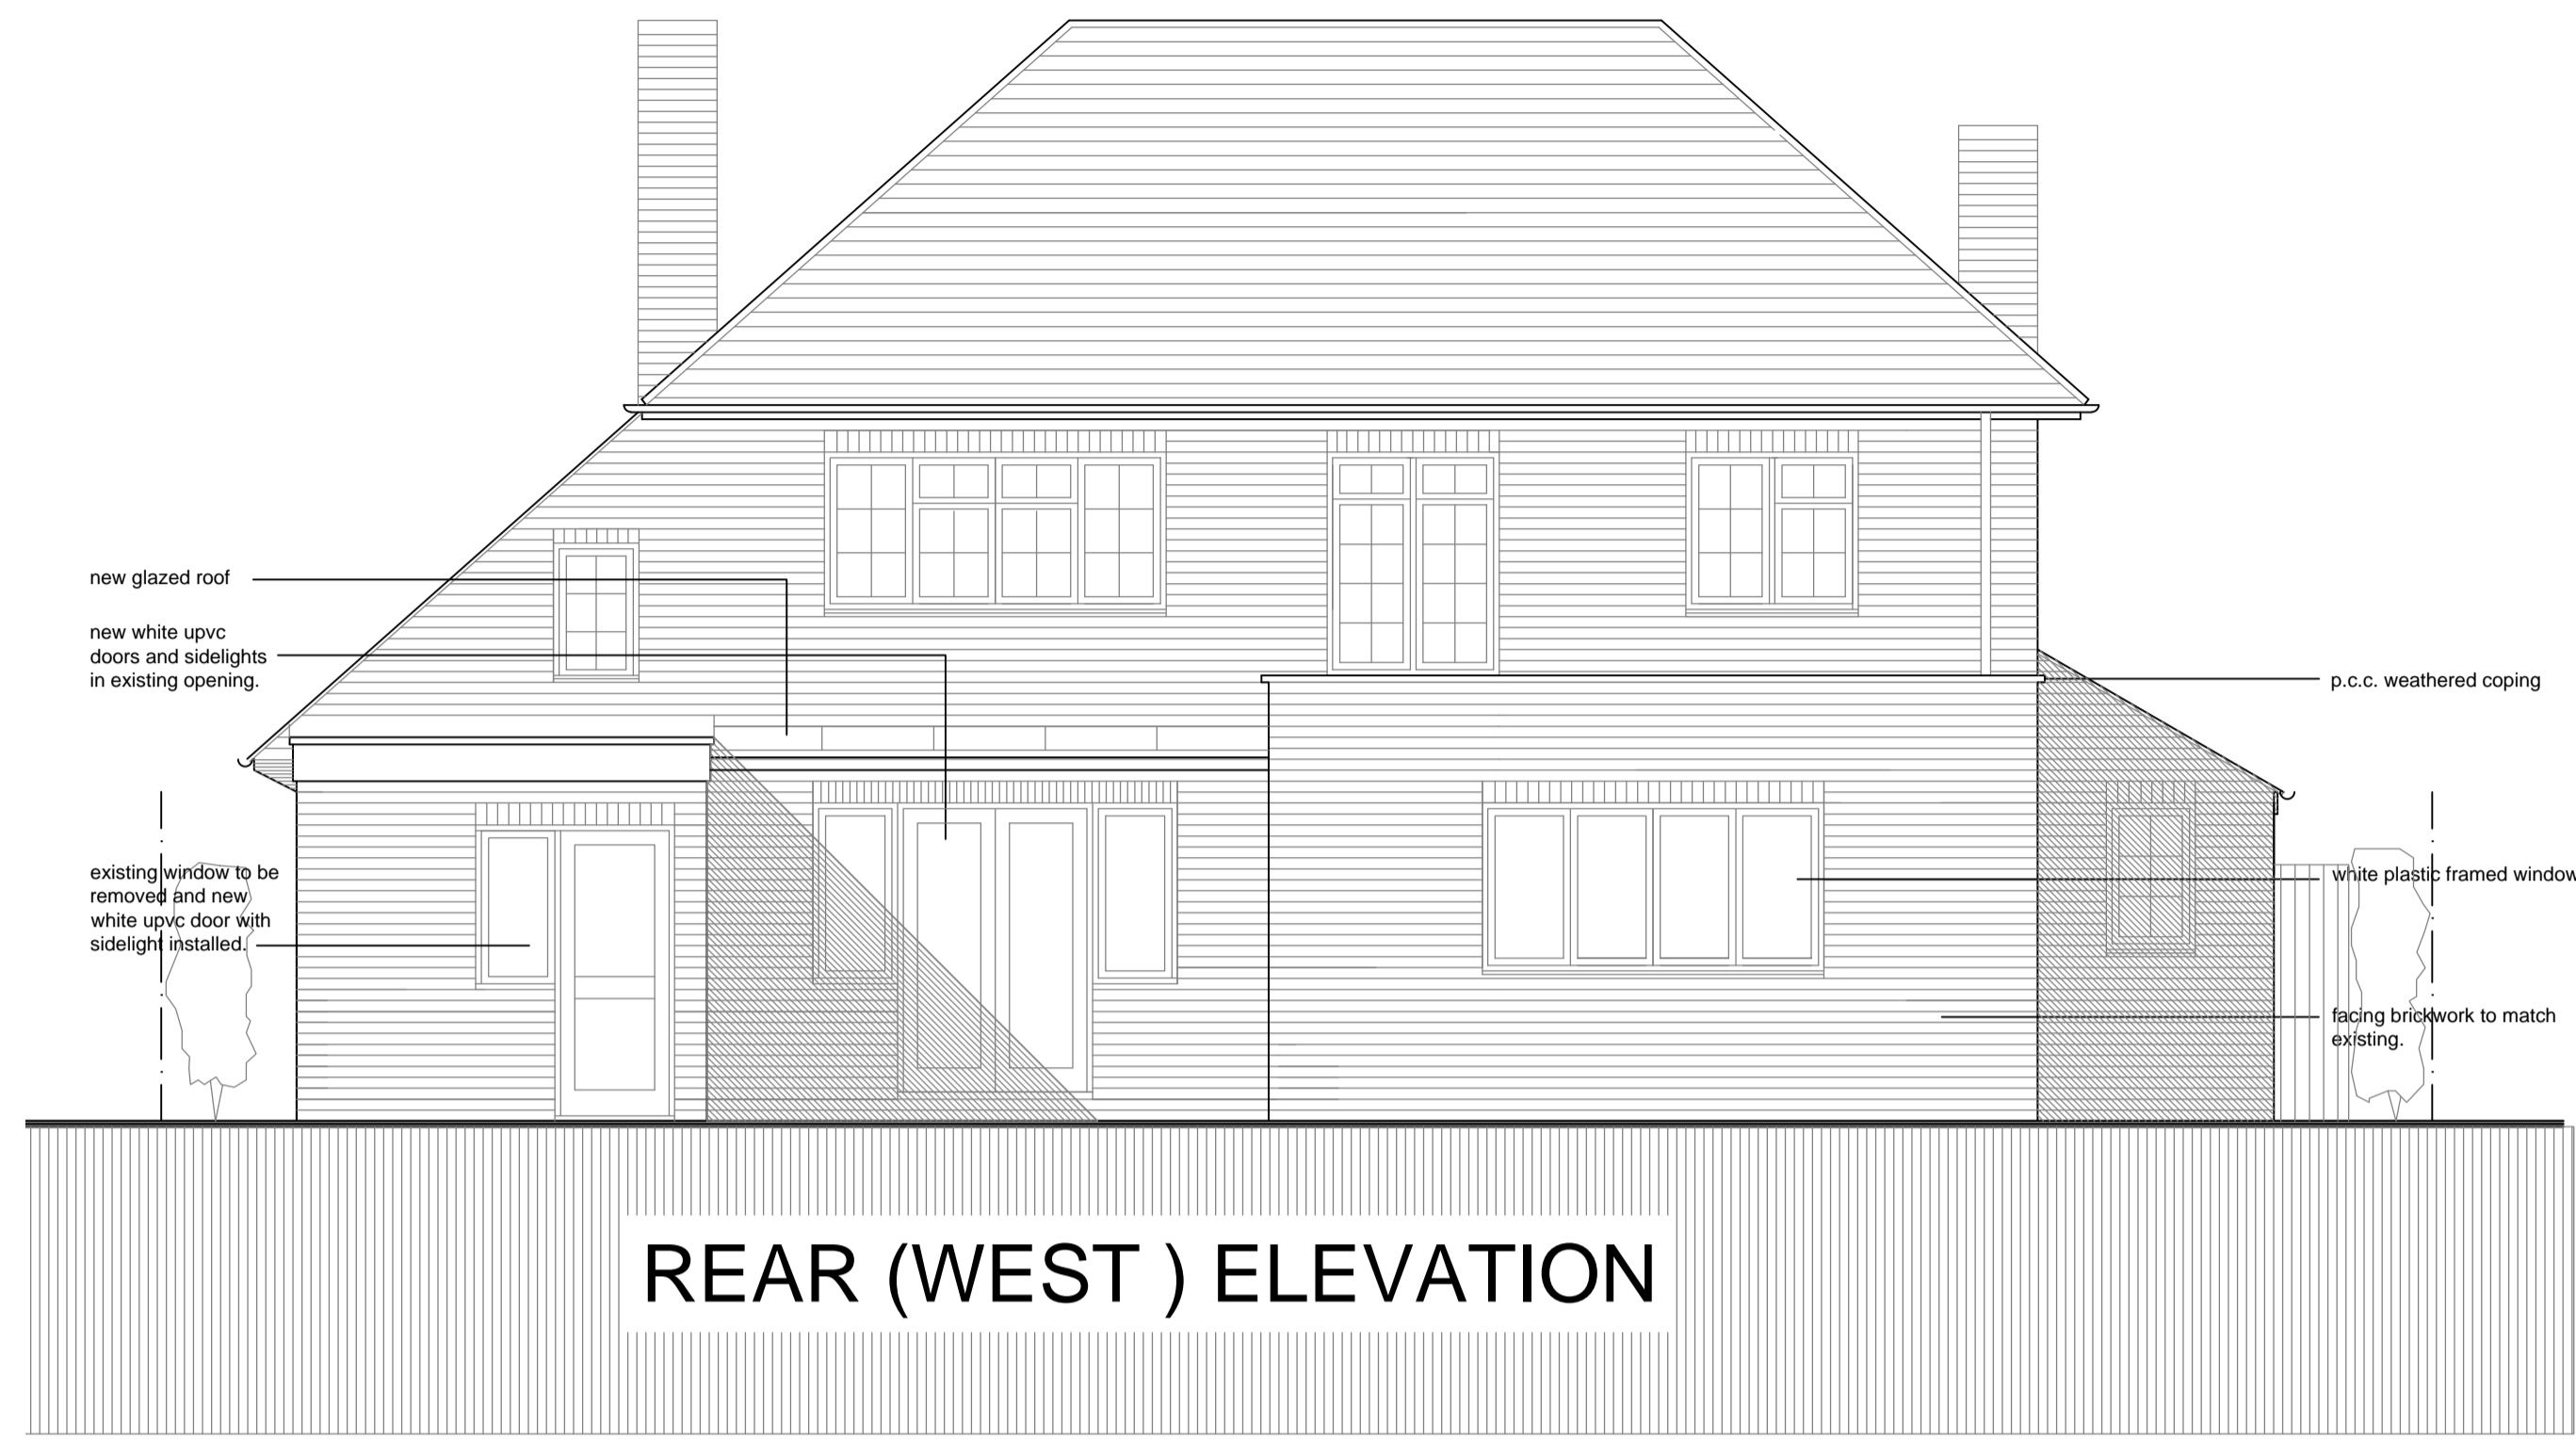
new glazed roof

new white upvc doors and sidelights in existing opening.

p.c.c. weathered coping

existing window to be removed and new white upvc door with sidelight installed.

white plastic framed window

facing brickwork to match existing.

REAR (WEST ) ELEVATION